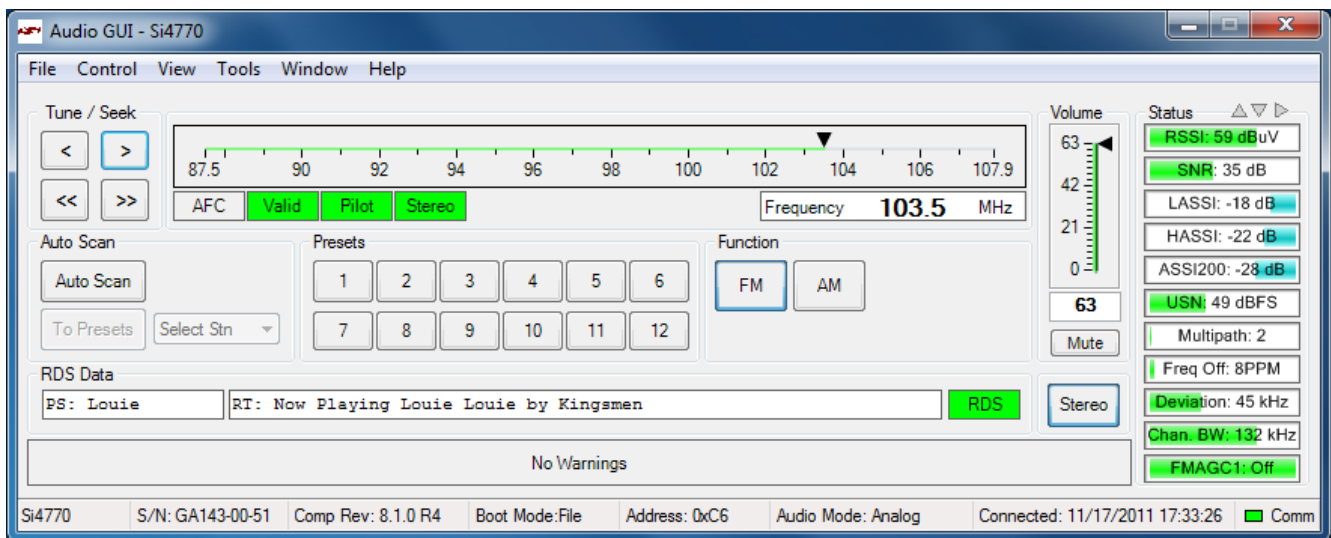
Audio GUI - Si4770

File Control View Tools Window Help

Tune / Seek

<
>
<<
>>

87.5 90 92 94 96 98 100 102 104 106 107.9

AFC Valid Pilot Stereo

Frequency 103.5 MHz

Volume

63
42
21
0

63

Mute

Status

RSSI: 59 dBuV
SNR: 35 dB
LASSI: -18 dB
HASSI: -22 dB
ASSI200: -28 dB
USN: 49 dBFS
Multipath: 2
Freq Off: 8PPM
Deviation: 45 kHz
Chan. BW: 132 kHz
FMAGC1: Off

Auto Scan

Auto Scan

To Presets Select Stn

Presets

| 1 | 2 | 3 | 4 | 5 | 6 |
|---|---|---|---|---|---|
| 7 | 8 | 9 | 10 | 11 | 12 |

Function

FM AM

RDS Data

PS: Louie

RT: Now Playing Louie Louie by Kingsmen

RDS

Stereo

No Warnings

Si4770 S/N: GA143-00-51 Comp Rev: 8.1.0 R4 Boot Mode:File Address: 0xC6 Audio Mode: Analog Connected: 11/17/2011 17:33:26 Comm